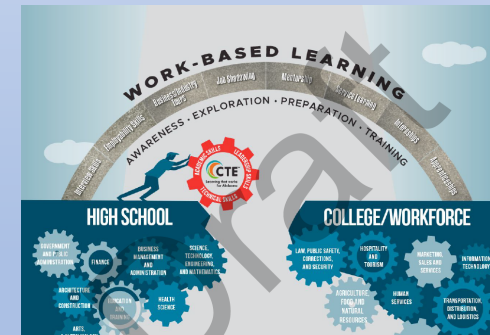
WORK-BASED LEARNING

Interview Skills
Employability Skills
Business/Industry Tours
Job Shadowing
Mentorship
Service Learning
Internships
Apprenticeships

AWARENESS · EXPLORATION · PREPARATION · TRAINING

ACADEMIC SKILLS
LEADERSHIP SKILLS
TECHNICAL SKILLS
CTE
Learning that works for Alabama

HIGH SCHOOL

COLLEGE/WORKFORCE

GOVERNMENT AND PUBLIC ADMINISTRATION
FINANCE
BUSINESS MANAGEMENT AND ADMINISTRATION
SCIENCE, TECHNOLOGY, ENGINEERING, AND MATHEMATICS
ARCHITECTURE AND CONSTRUCTION
EDUCATION AND TRAINING
HEALTH SCIENCE
ARTS, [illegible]

LAW, PUBLIC SAFETY, CORRECTIONS, AND SECURITY
HOSPITALITY AND TOURISM
MARKETING, SALES AND SERVICES
INFORMATION TECHNOLOGY
AGRICULTURE, FOOD AND NATURAL RESOURCES
HUMAN SERVICES
TRANSPORTATION, DISTRIBUTION, AND LOGISTICS

Draft